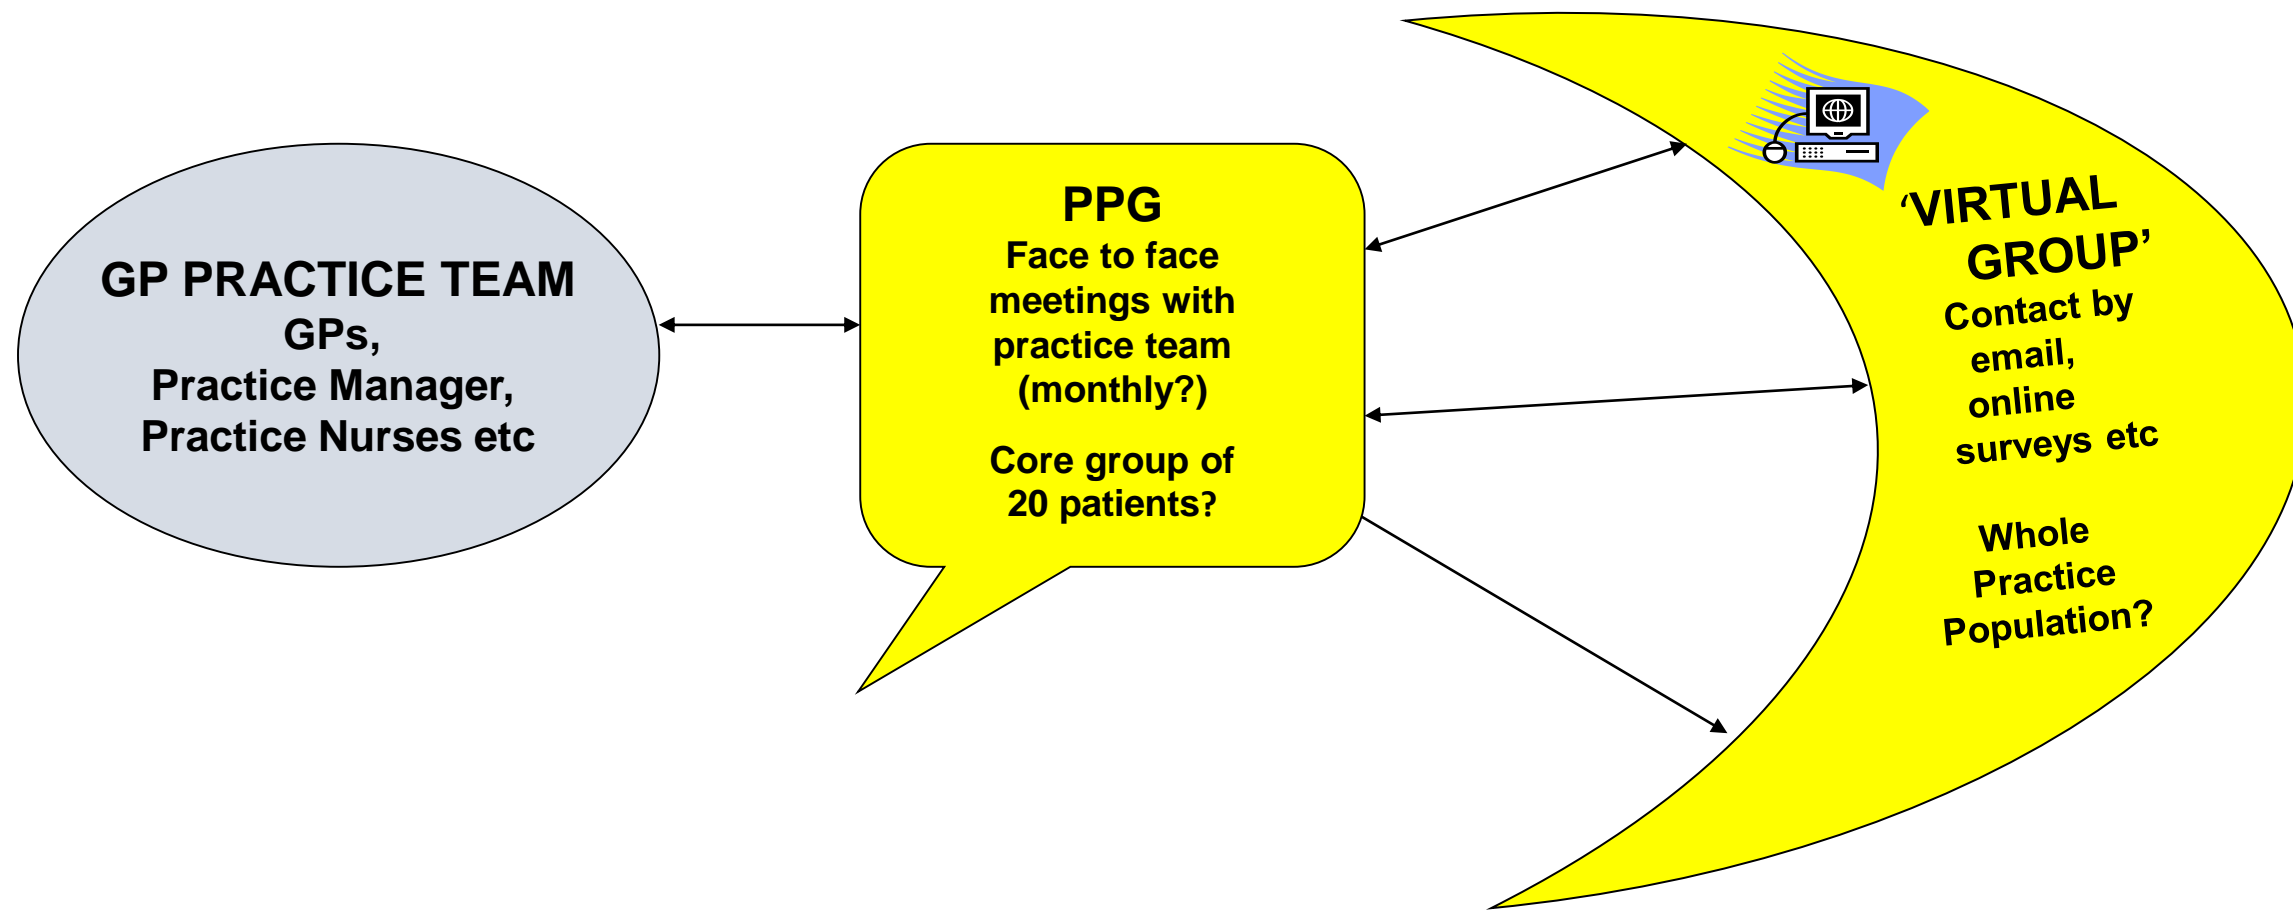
GP PRACTICE TEAM
GPs,
Practice Manager,
Practice Nurses etc

PPG
Face to face meetings with practice team (monthly?)

Core group of 20 patients?

'VIRTUAL GROUP'
Contact by email, online surveys etc

Whole Practice Population?